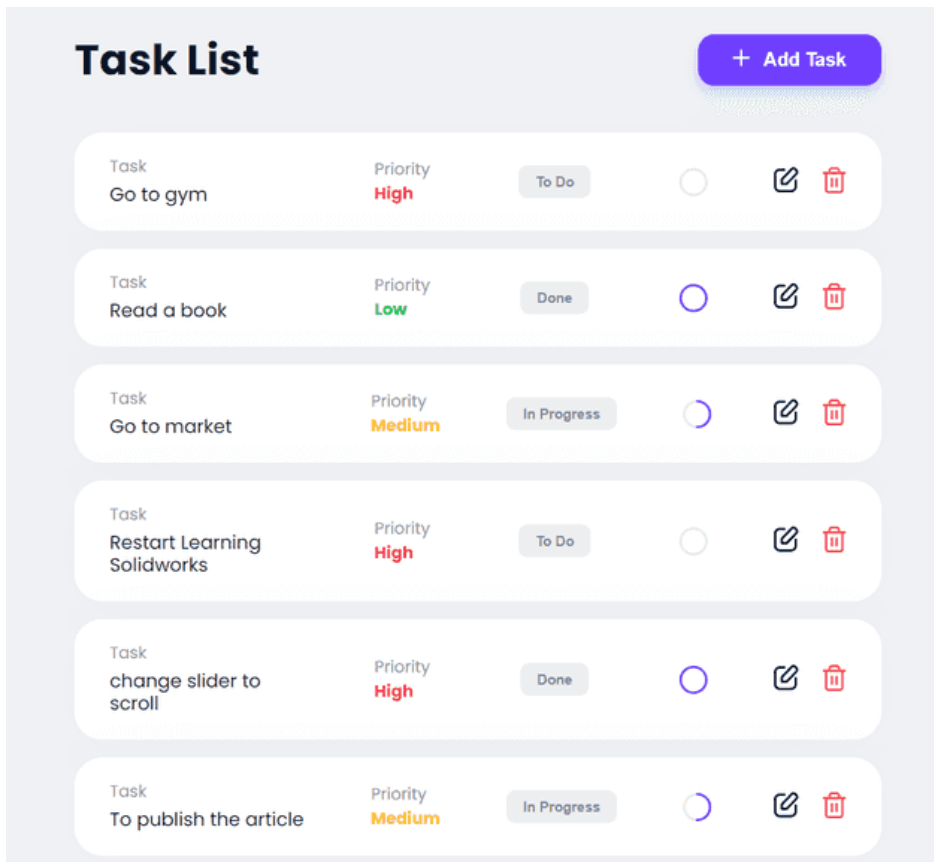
Task List

+ Add Task

Task
Go to gym
Priority
High
To Do

Task
Read a book
Priority
Low
Done

Task
Go to market
Priority
Medium
In Progress

Task
Restart Learning Solidworks
Priority
High
To Do

Task
change slider to scroll
Priority
High
Done

Task
To publish the article
Priority
Medium
In Progress